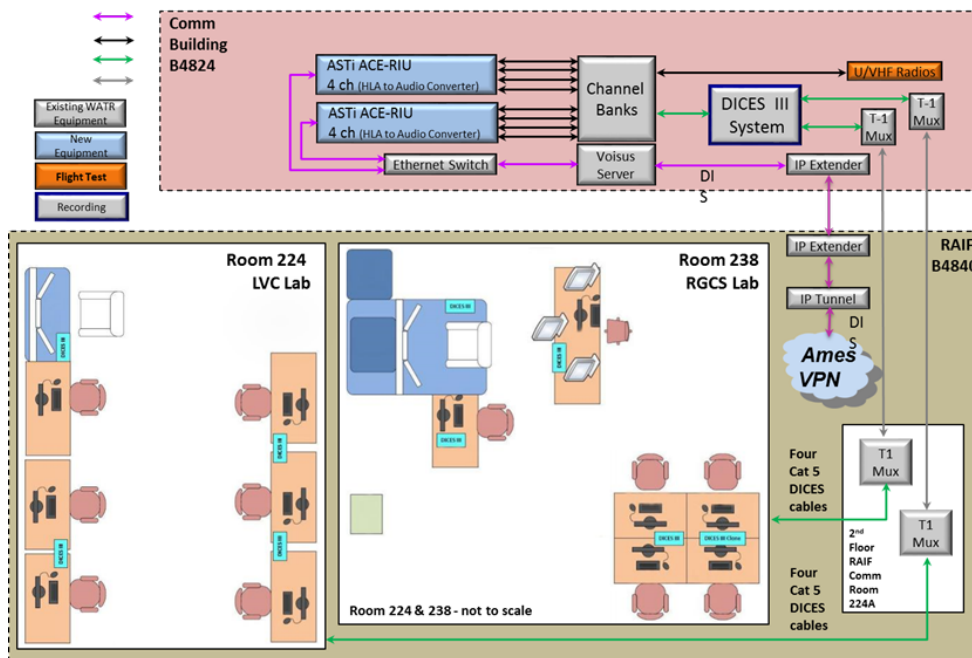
Existing WATR Equipment

New Equipment

Flight Test

Recording

Comm Building B4824

ASTi ACE-RIU 4 ch (HLA to Audio Converter)

ASTi ACE-RIU 4 ch (HLA to Audio Converter)

Channel Banks

U/VHF Radios

DICES III System

T-1 Mux

T-1 Mux

Ethernet Switch

Voisus Server

IP Extender

DI S

RAIF B4840

IP Extender

IP Tunnel

DI S

Ames VPN

Room 224 LVC Lab

DICES III

DICES III

DICES III

DICES III

DICES III

Room 238 RGCS Lab

DICES III

DICES III

DICES III

DICES III

DICES III Clone

Room 224 & 238 - not to scale

Four Cat 5 DICES cables

T1 Mux

T1 Mux

2nd Floor RAIF Comm Room 224A

Four Cat 5 DICES cables